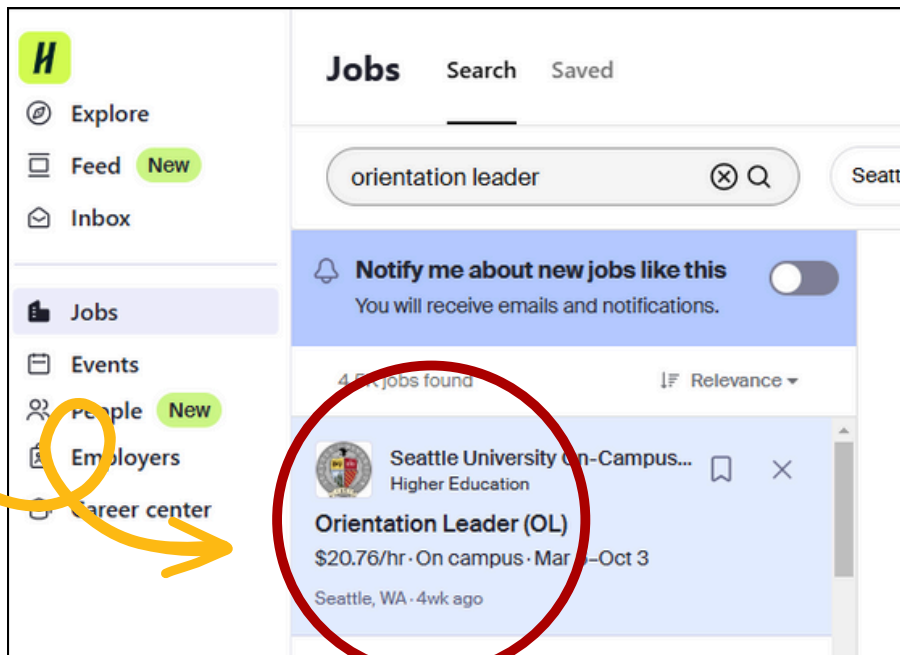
H

Explore

Feed New

Inbox

Jobs

Events

People New

Employers

Career center

Jobs Search Saved

orientation leader

Seatt

Notify me about new jobs like this
You will receive emails and notifications.

4.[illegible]K jobs found

Relevance

Seattle University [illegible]n-Campus...
Higher Education

Orientation Leader (OL)

$20.76/hr · On campus · Mar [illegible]–Oct 3

Seattle, WA · 4wk ago